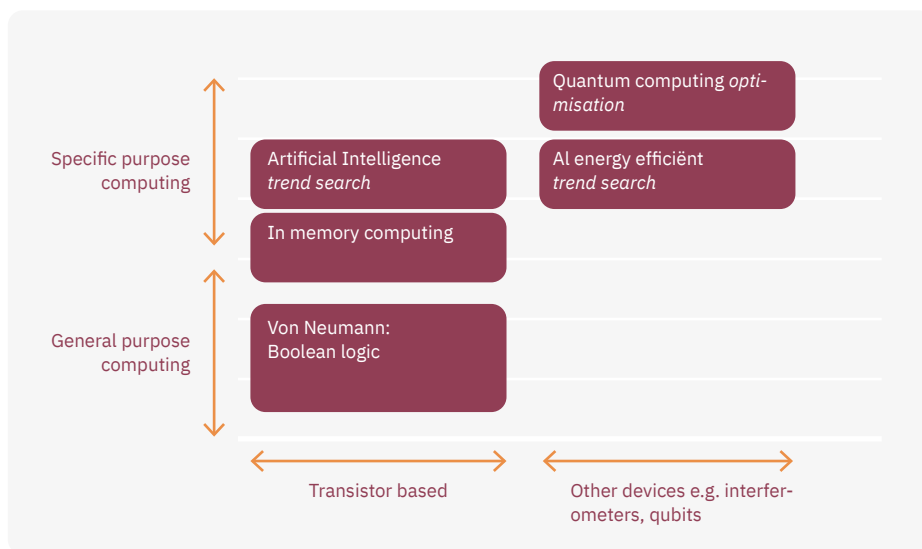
Quantum computing *optimisation*

Specific purpose computing

Artificial Intelligence
*trend search*

AI energy efficiënt
*trend search*

In memory computing

General purpose computing

Von Neumann:
Boolean logic

Transistor based

Other devices e.g. interferometers, qubits